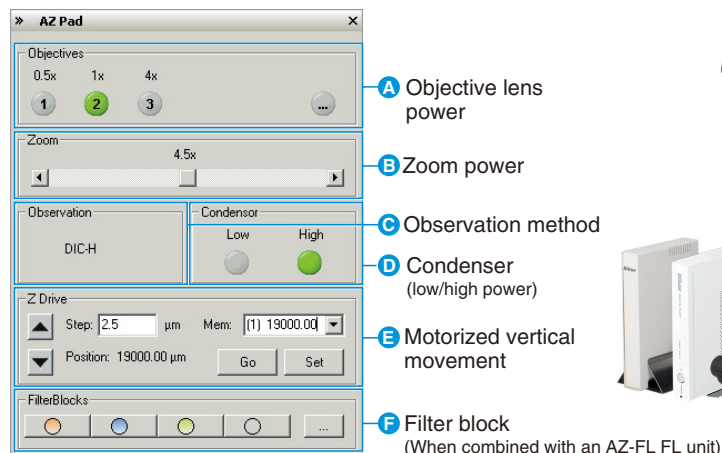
» AZ Pad ×

Objectives
0.5x 1x 4x
1 2 3 ...

A Objective lens power

Zoom
4.5x

B Zoom power

Observation
DIC-H

Condensor
Low High

C Observation method

D Condenser
(low/high power)

Z Drive
Step: 2.5 µm Mem: (1) 19000.00
Position: 19000.00 µm Go Set

E Motorized vertical movement

FilterBlocks
...

F Filter block
(When combined with an AZ-FL FL unit)